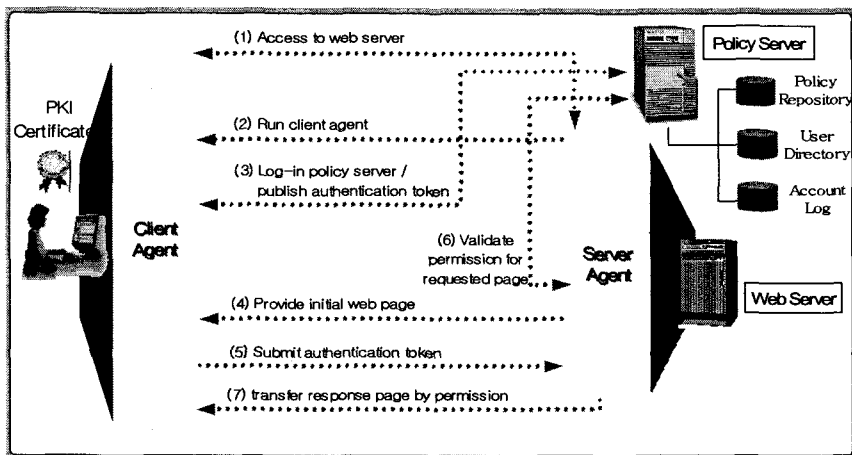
(1) Access to web server

Policy Server

PKI Certificate

Policy Repository

(2) Run client agent

User Directory

(3) Log-in policy server / publish authentication token

Account Log

Client Agent

(6) Validate permission for requested page

Server Agent

(4) Provide initial web page

Web Server

(5) Submit authentication token

(7) transfer response page by permission